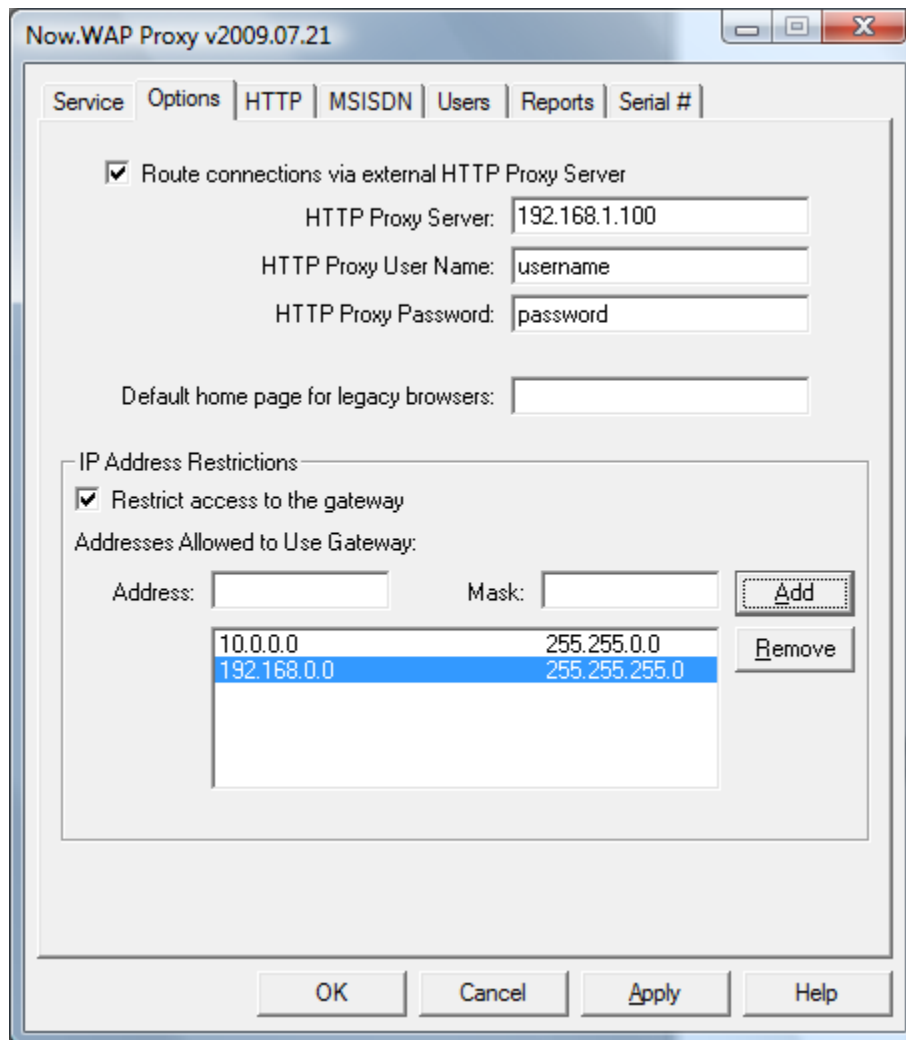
Now.WAP Proxy v2009.07.21

Service | Options | HTTP | MSISDN | Users | Reports | Serial #

☑ Route connections via external HTTP Proxy Server

HTTP Proxy Server: 192.168.1.100

HTTP Proxy User Name: username

HTTP Proxy Password: password

Default home page for legacy browsers:

IP Address Restrictions

☑ Restrict access to the gateway

Addresses Allowed to Use Gateway:

Address:

Mask:

Add

Remove

| | |
|---|---|
| 10.0.0.0 | 255.255.0.0 |
| 192.168.0.0 | 255.255.255.0 |

OK

Cancel

Apply

Help